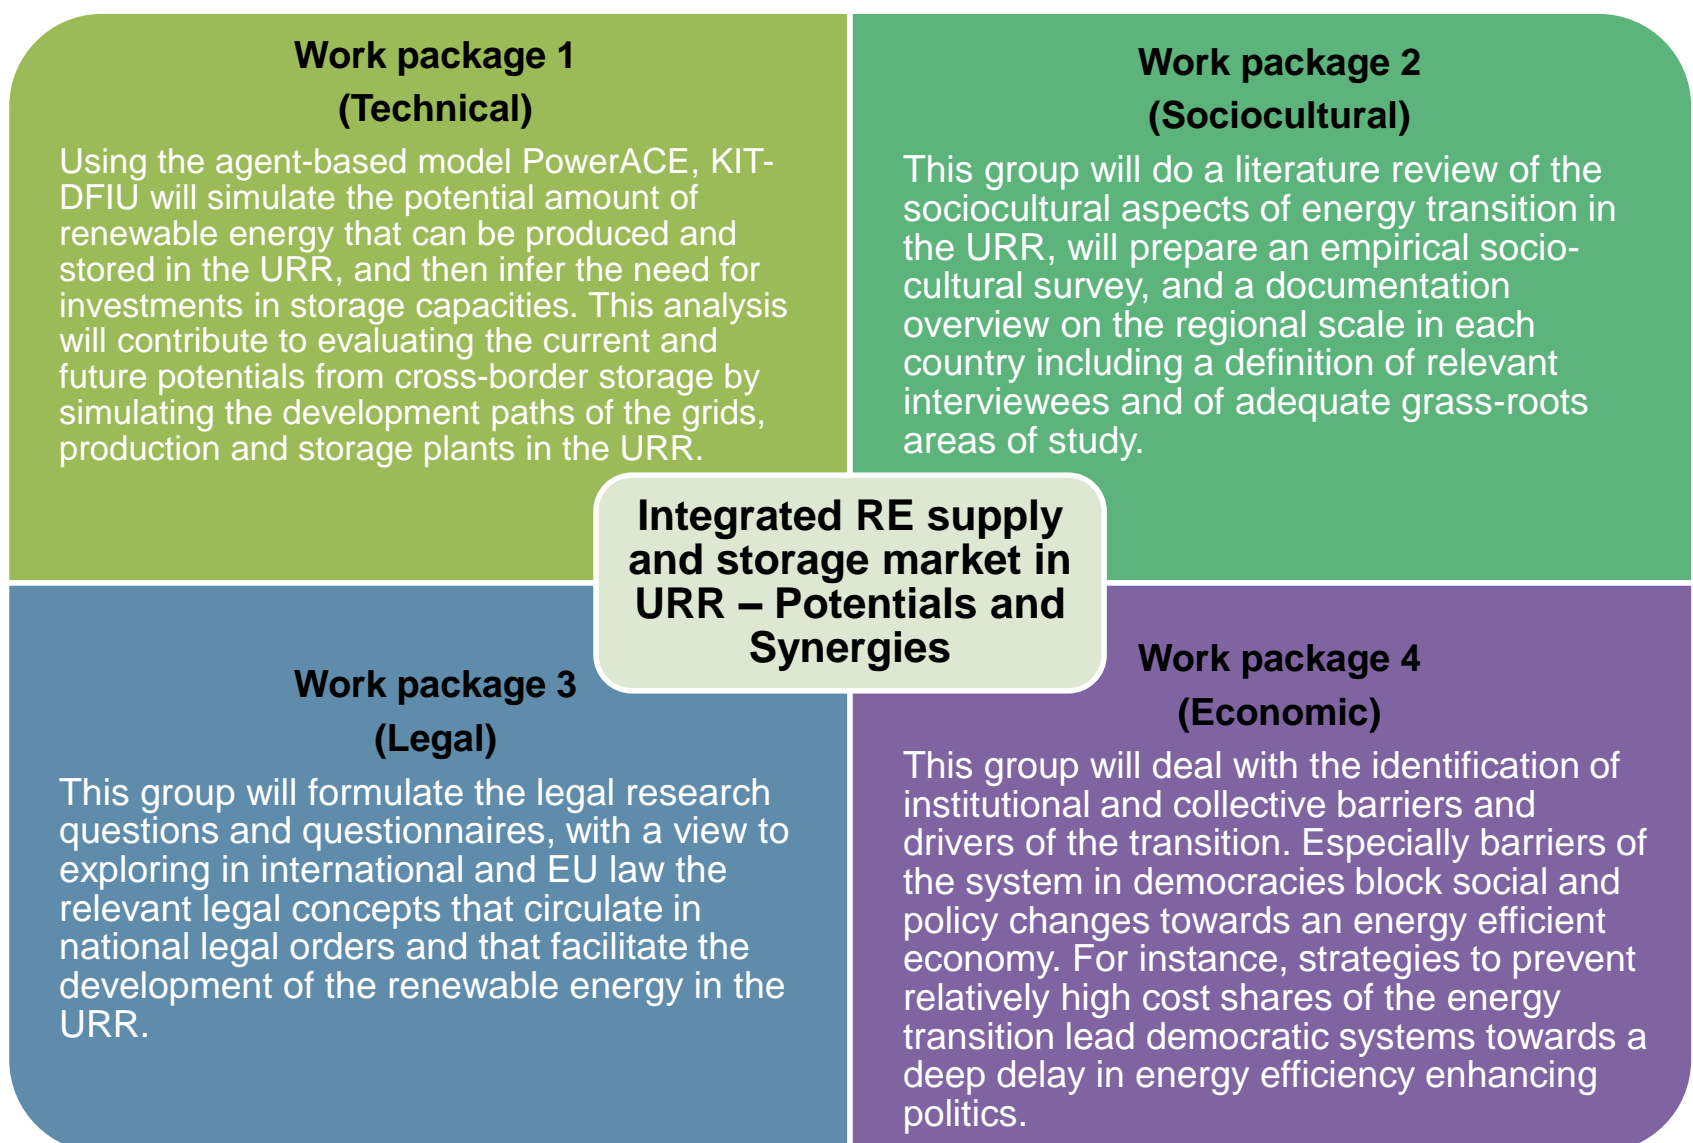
Work package 1
(Technical)

Using the agent-based model PowerACE, KIT-DFIU will simulate the potential amount of renewable energy that can be produced and stored in the URR, and then infer the need for investments in storage capacities. This analysis will contribute to evaluating the current and future potentials from cross-border storage by simulating the development paths of the grids, production and storage plants in the URR.

Work package 2
(Sociocultural)

This group will do a literature review of the sociocultural aspects of energy transition in the URR, will prepare an empirical socio-cultural survey, and a documentation overview on the regional scale in each country including a definition of relevant interviewees and of adequate grass-roots areas of study.

Integrated RE supply and storage market in URR – Potentials and Synergies

Work package 3
(Legal)

This group will formulate the legal research questions and questionnaires, with a view to exploring in international and EU law the relevant legal concepts that circulate in national legal orders and that facilitate the development of the renewable energy in the URR.

Work package 4
(Economic)

This group will deal with the identification of institutional and collective barriers and drivers of the transition. Especially barriers of the system in democracies block social and policy changes towards an energy efficient economy. For instance, strategies to prevent relatively high cost shares of the energy transition lead democratic systems towards a deep delay in energy efficiency enhancing politics.